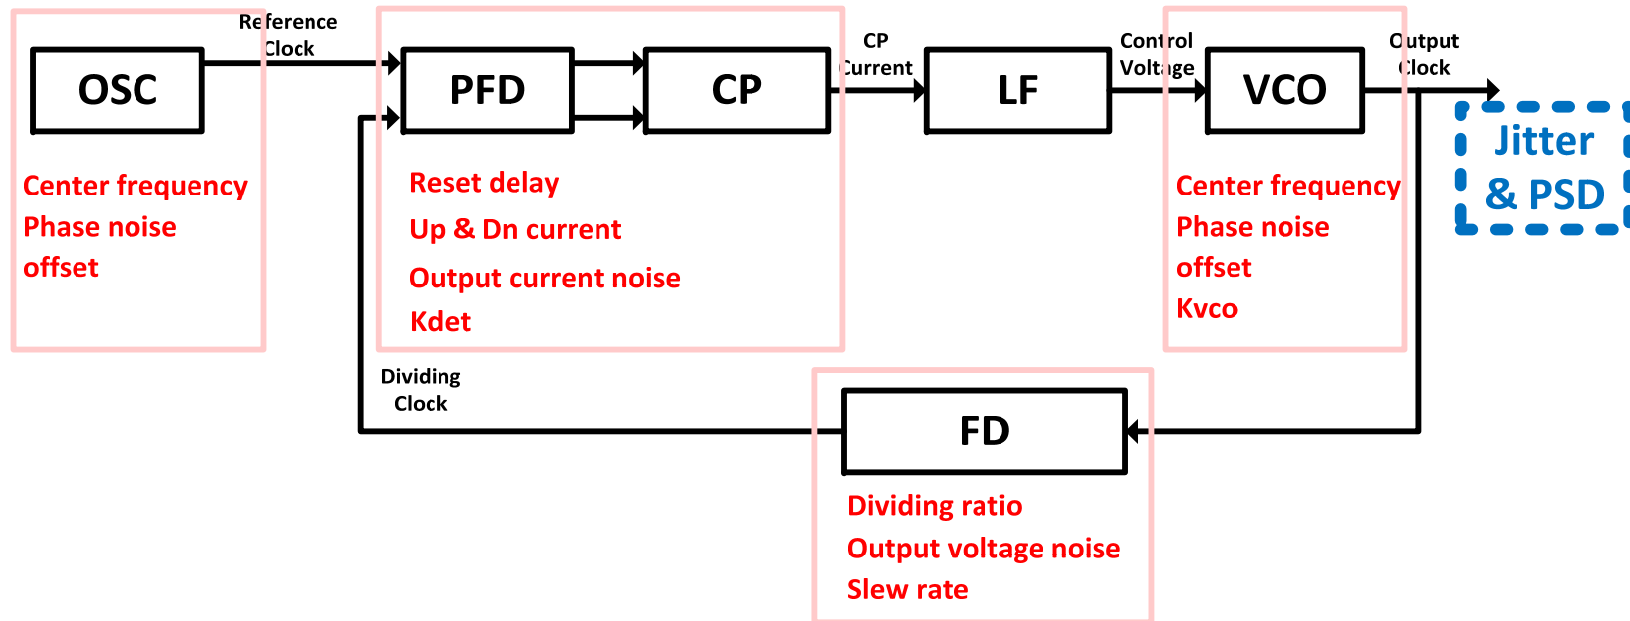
OSC

Center frequency
Phase noise
offset

Reference Clock

PFD

CP

Reset delay
Up & Dn current
Output current noise
Kdet

CP Current

LF

Control Voltage

VCO

Center frequency
Phase noise
offset
Kvco

Output Clock

Jitter & PSD

Dividing Clock

FD

Dividing ratio
Output voltage noise
Slew rate